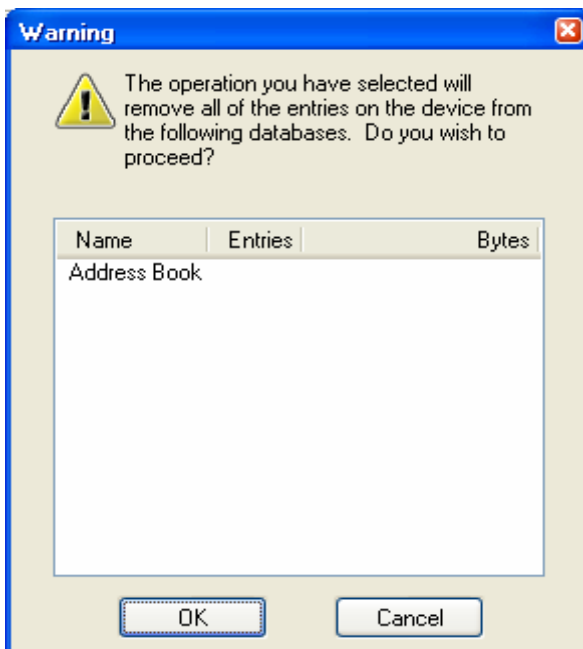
Warning

The operation you have selected will remove all of the entries on the device from the following databases. Do you wish to proceed?

| Name | Entries | Bytes |
|---|---|---|
| Address Book | | |

OK

Cancel